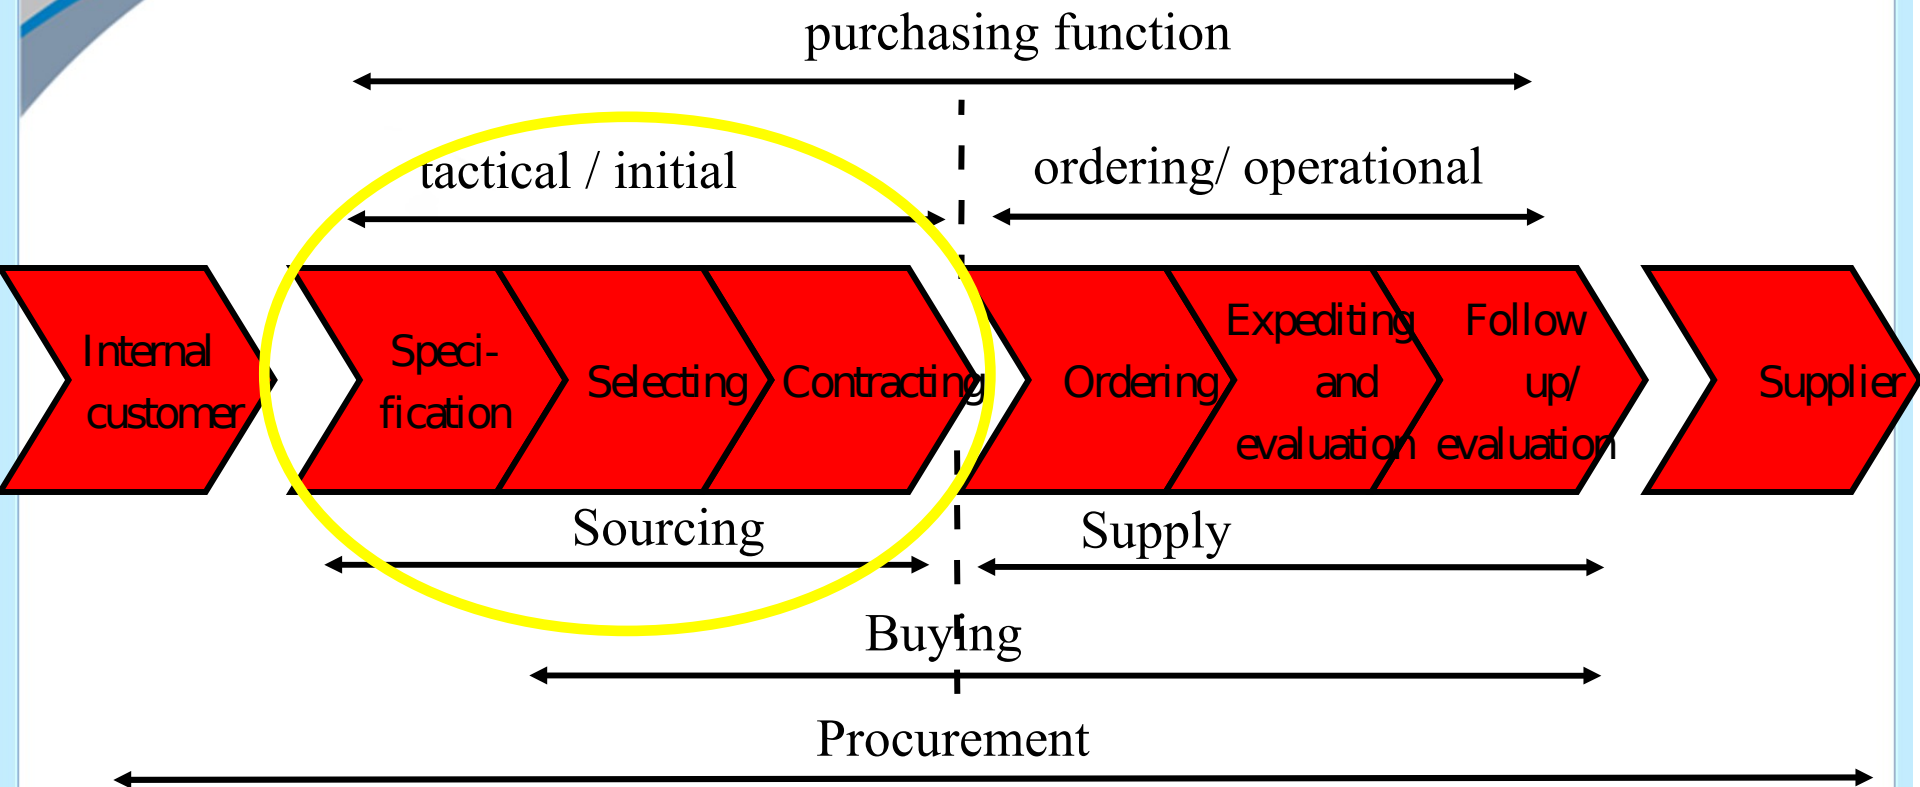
purchasing function

tactical / initial

ordering/ operational

Internal customer

Specification

Selecting

Contracting

Ordering

Expediting and evaluation

Follow up/ evaluation

Supplier

Sourcing

Supply

Buying

Procurement